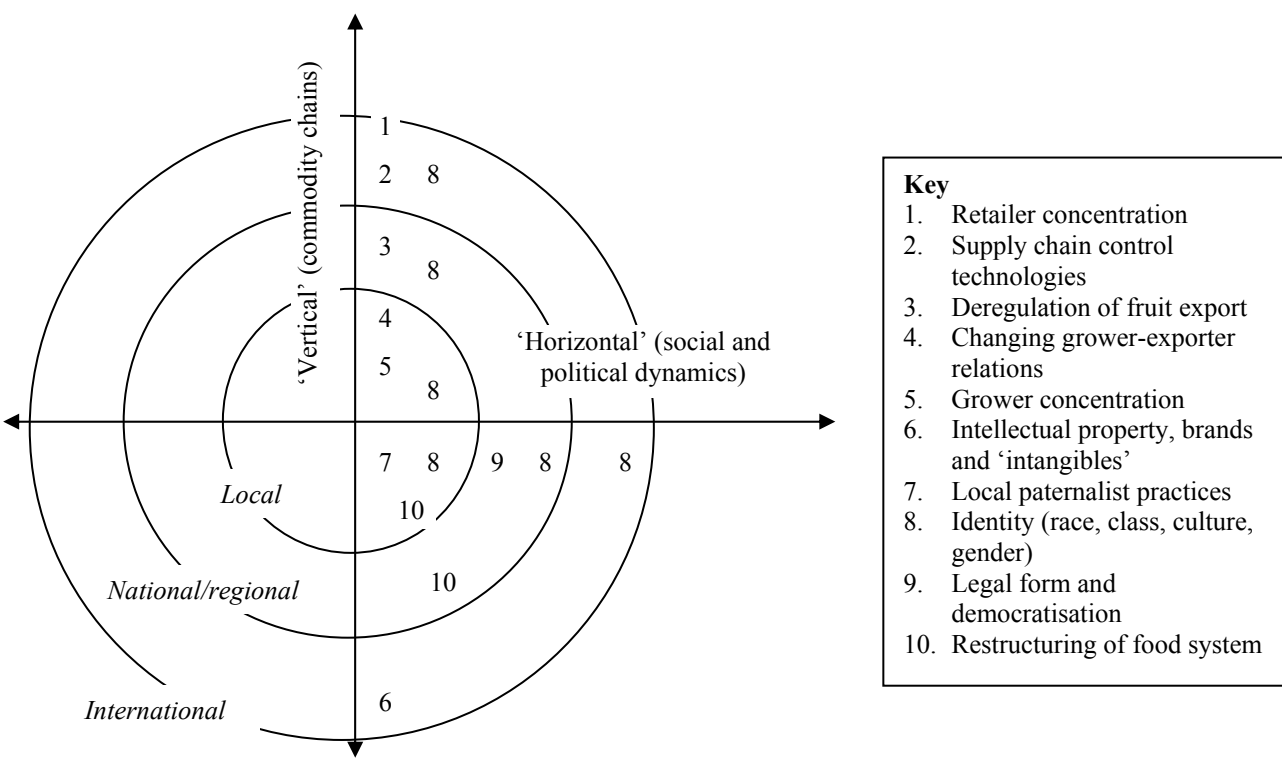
'Vertical' (commodity chains)

1

2 8

3 8

4

5 8

'Horizontal' (social and political dynamics)

7 8 9 8 8

10

Local

10

National/regional

6

International

Key
1. Retailer concentration
2. Supply chain control technologies
3. Deregulation of fruit export
4. Changing grower-exporter relations
5. Grower concentration
6. Intellectual property, brands and 'intangibles'
7. Local paternalist practices
8. Identity (race, class, culture, gender)
9. Legal form and democratisation
10. Restructuring of food system